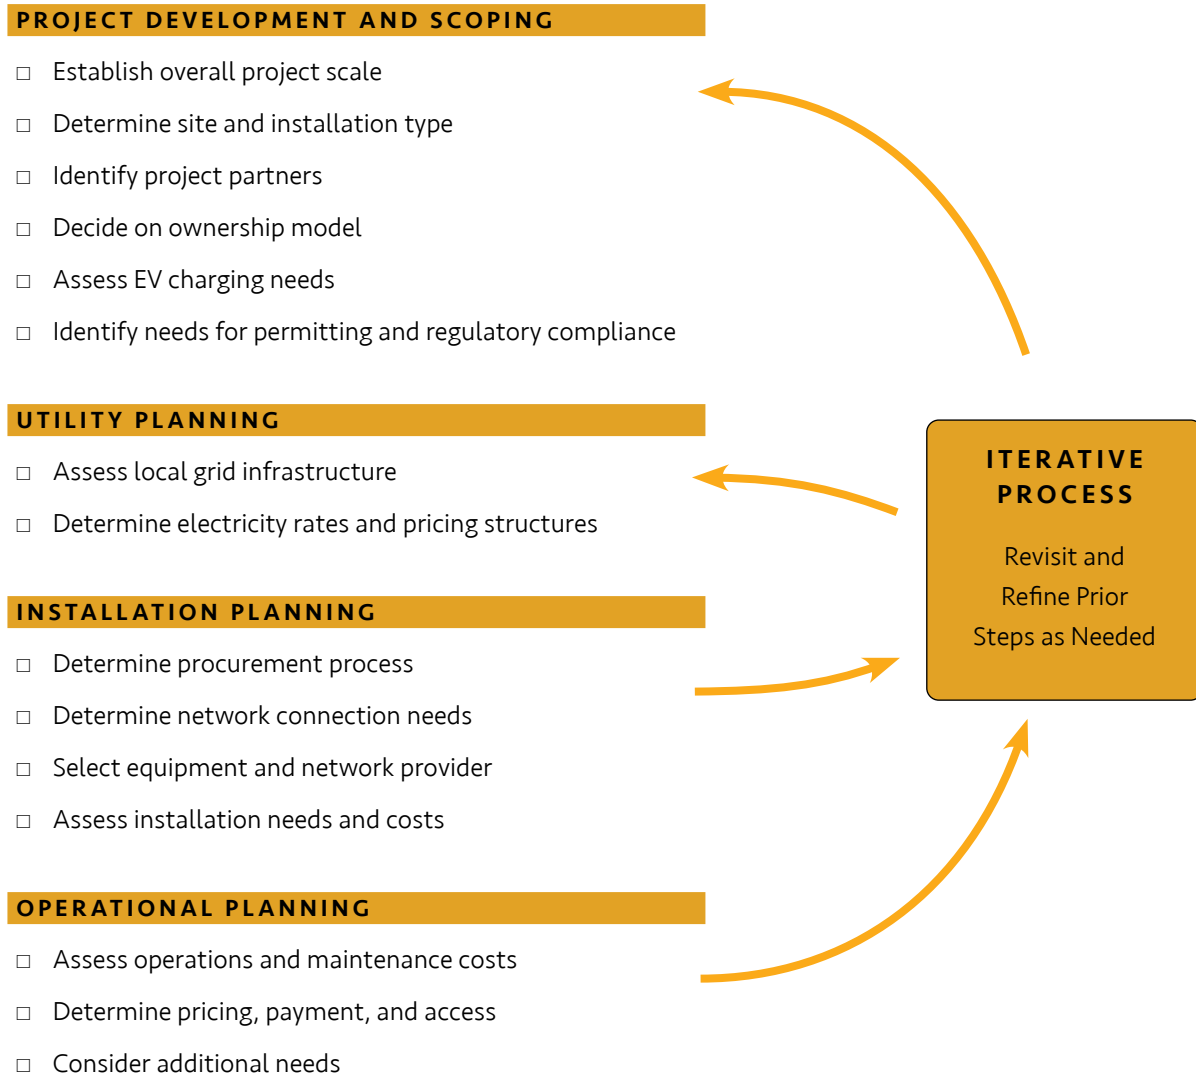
PROJECT DEVELOPMENT AND SCOPING

□ Establish overall project scale

□ Determine site and installation type

□ Identify project partners

□ Decide on ownership model

□ Assess EV charging needs

□ Identify needs for permitting and regulatory compliance

UTILITY PLANNING

□ Assess local grid infrastructure

□ Determine electricity rates and pricing structures

INSTALLATION PLANNING

□ Determine procurement process

□ Determine network connection needs

□ Select equipment and network provider

□ Assess installation needs and costs

OPERATIONAL PLANNING

□ Assess operations and maintenance costs

□ Determine pricing, payment, and access

□ Consider additional needs

ITERATIVE PROCESS

Revisit and Refine Prior Steps as Needed